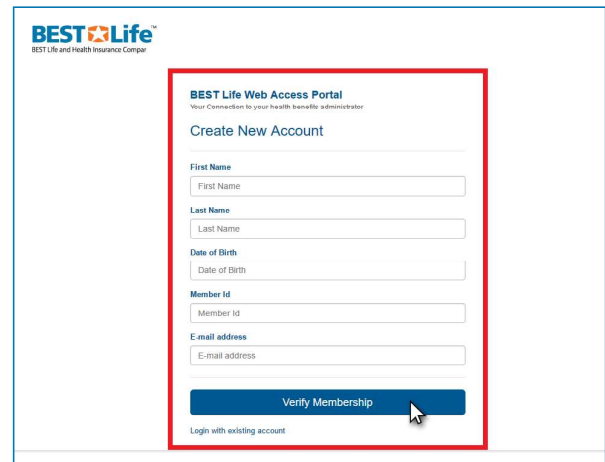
BEST Life™
BEST Life and Health Insurance Compar

BEST Life Web Access Portal
Your Connection to your health benefits administrator

Create New Account

First Name
First Name

Last Name
Last Name

Date of Birth
Date of Birth

Member Id
Member Id

E-mail address
E-mail address

Verify Membership

Login with existing account